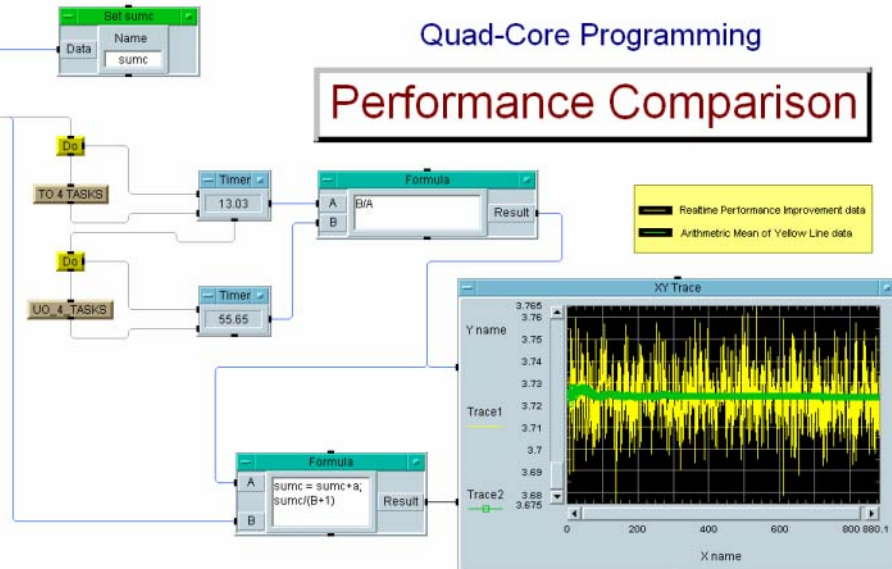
Set sumc
Data
Name
sumc

Quad-Core Programming

Performance Comparison

Do
TO 4 TASKS
Timer
13.03
Formula
A
B
B/A
Result

Realtime Performance Improvement data
Arithmetic Mean of Yellow Line data

Do
UO_4_TASKS
Timer
55.65

XY Trace
Y name
3.765
3.76
3.75
3.74
3.73
3.72
3.71
3.7
3.69
3.68
3.675
Trace1
Trace2
0
200
400
600
800 880.1
X name

Formula
A
B
sumc = sumc+a;
sumc/(B+1)
Result